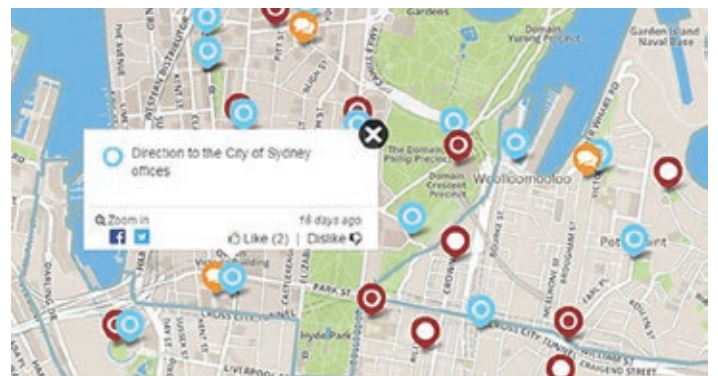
Gardens

Domain Yurong Pt

Garden Island Naval Base

The Domain Phillip Precinct

Domain Crescent Precinct

Woolloomooloo

Direction to the City of Sydney offices

Zoom in

16 days ago

Like (2) | Dislike

Potts Point

PARK ST

Hyde Park

DARLING DR

LIVERPOOL ST

WILLIAM ST